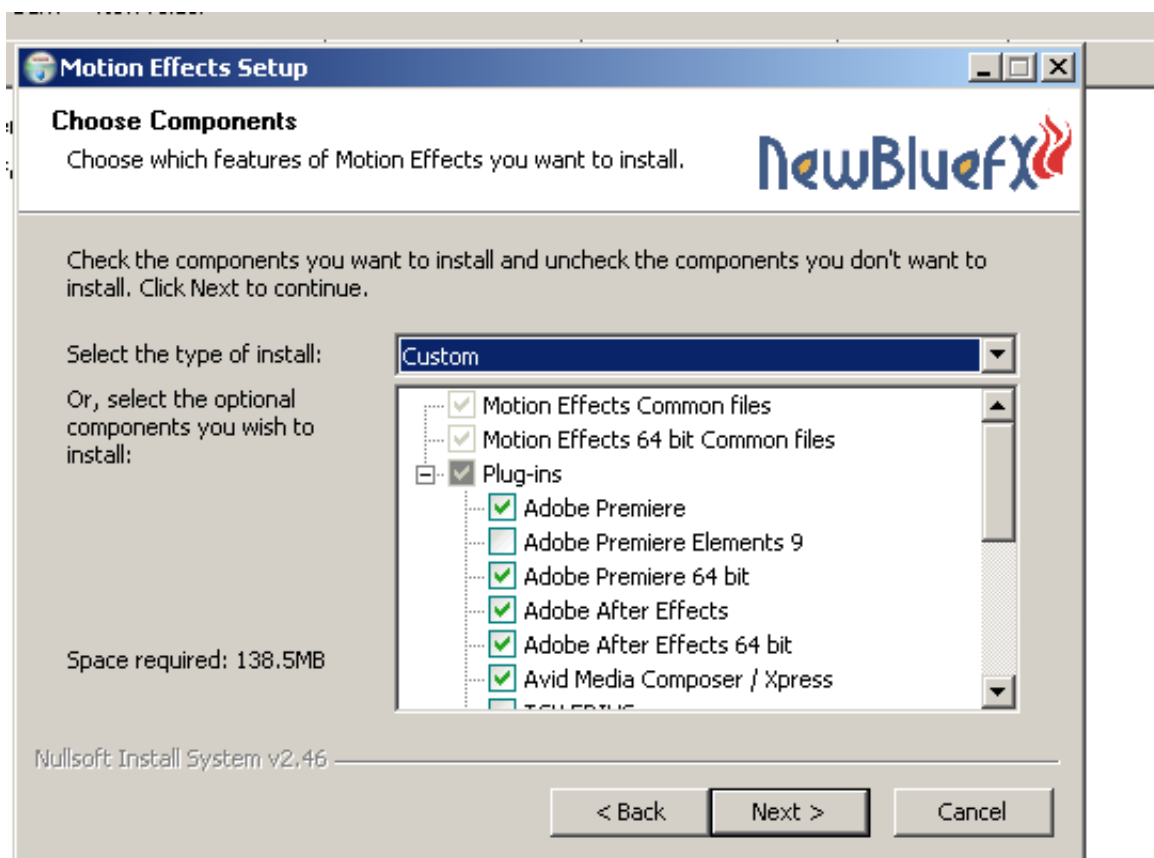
Motion Effects Setup

Choose Components
Choose which features of Motion Effects you want to install.

NewBlueFX

Check the components you want to install and uncheck the components you don't want to install. Click Next to continue.

Select the type of install: Custom

Or, select the optional components you wish to install:

Motion Effects Common files
Motion Effects 64 bit Common files
Plug-ins
Adobe Premiere
Adobe Premiere Elements 9
Adobe Premiere 64 bit
Adobe After Effects
Adobe After Effects 64 bit
Avid Media Composer / Xpress
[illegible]

Space required: 138.5MB

Nullsoft Install System v2.46

< Back
Next >
Cancel